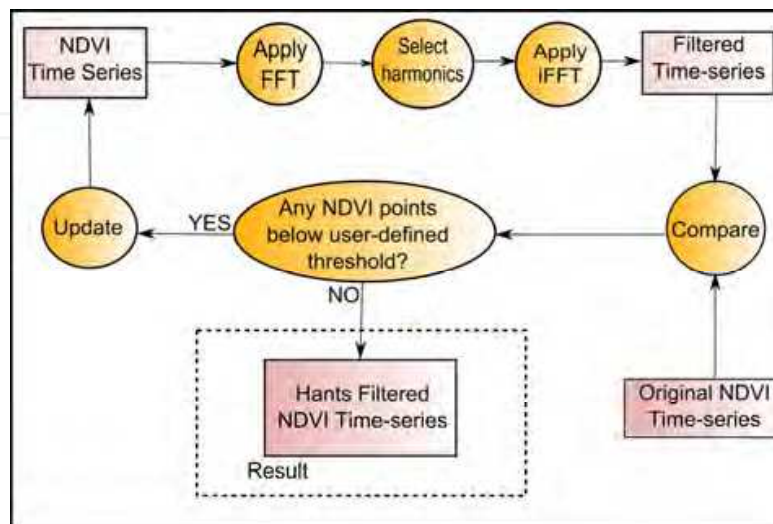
NDVI Time Series

Apply FFT

Select harmonics

Apply IFFT

Filtered Time-series

Update

YES

Any NDVI points below user-defined threshold?

Compare

NO

Hants Filtered NDVI Time-series

Result

Original NDVI Time-series